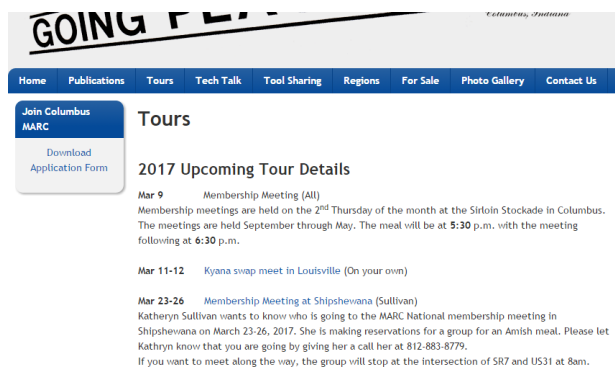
GOING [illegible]

Columbus, Indiana

Home Publications Tours Tech Talk Tool Sharing Regions For Sale Photo Gallery Contact Us

Join Columbus MARC

Download Application Form

Tours

2017 Upcoming Tour Details

Mar 9 Membership Meeting (All)
Membership meetings are held on the 2$^{nd}$ Thursday of the month at the Sirloin Stockade in Columbus. The meetings are held September through May. The meal will be at 5:30 p.m. with the meeting following at 6:30 p.m.

Mar 11-12 Kyana swap meet in Louisville (On your own)

Mar 23-26 Membership Meeting at Shipshewana (Sullivan)
Katheryn Sullivan wants to know who is going to the MARC National membership meeting in Shipshewana on March 23-26, 2017. She is making reservations for a group for an Amish meal. Please let Kathryn know that you are going by giving her a call her at 812-883-8779.
If you want to meet along the way, the group will stop at the intersection of SR7 and US31 at 8am.